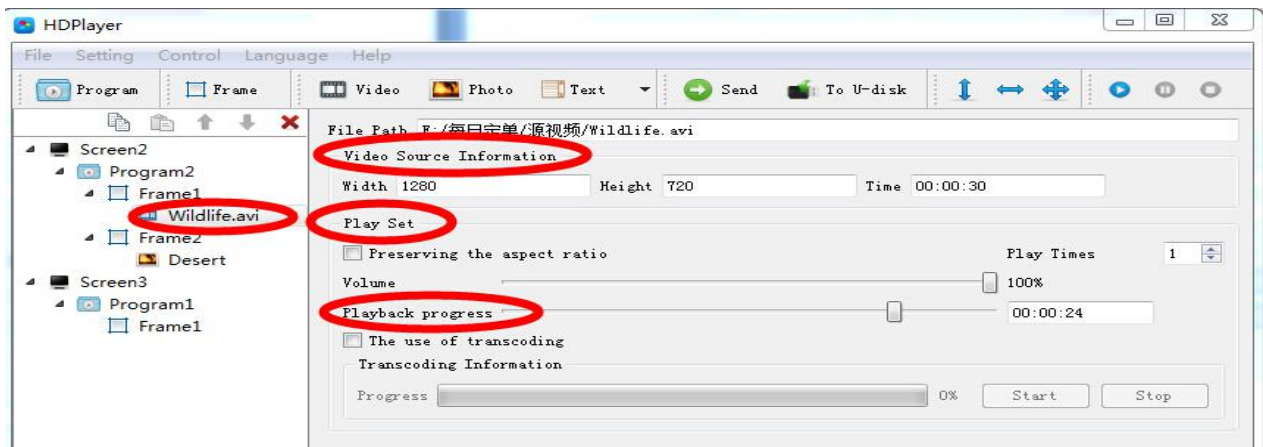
HDPlayer

File Setting Control Language Help

Program Frame Video Photo Text Send To U-disk

Screen2
Program2
Frame1
Wildlife.avi
Frame2
Desert
Screen3
Program1
Frame1

File Path E:/每日完单/源视频/Wildlife.avi

Video Source Information

Width 1280 Height 720 Time 00:00:30

Play Set

Preserving the aspect ratio Play Times 1

Volume 100%

Playback progress 00:00:24

The use of transcoding

Transcoding Information

Progress 0% Start Stop